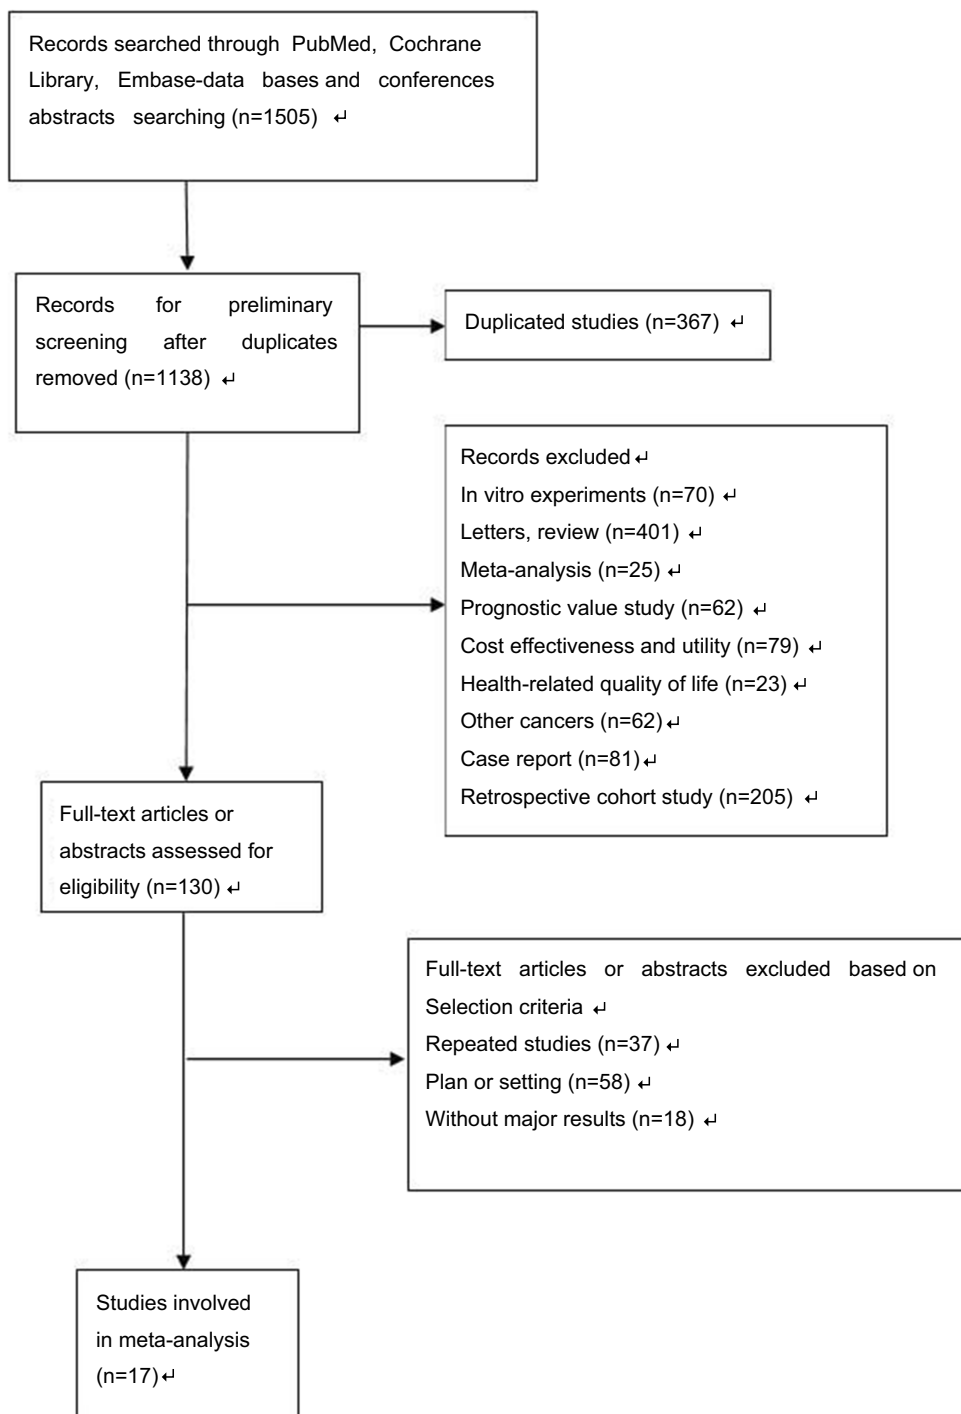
Records searched through PubMed, Cochrane Library, Embase-data bases and conferences abstracts searching (n=1505) ↵

Records for preliminary screening after duplicates removed (n=1138) ↵

Duplicated studies (n=367) ↵

Records excluded ↵
In vitro experiments (n=70) ↵
Letters, review (n=401) ↵
Meta-analysis (n=25) ↵
Prognostic value study (n=62) ↵
Cost effectiveness and utility (n=79) ↵
Health-related quality of life (n=23) ↵
Other cancers (n=62) ↵
Case report (n=81) ↵
Retrospective cohort study (n=205) ↵

Full-text articles or abstracts assessed for eligibility (n=130) ↵

Full-text articles or abstracts excluded based on Selection criteria ↵
Repeated studies (n=37) ↵
Plan or setting (n=58) ↵
Without major results (n=18) ↵

Studies involved in meta-analysis (n=17) ↵